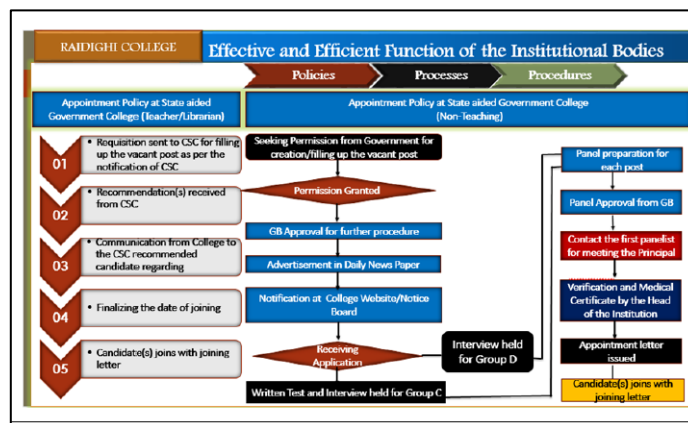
RAIDIGHI COLLEGE

Effective and Efficient Function of the Institutional Bodies

Policies

Processes

Procedures

Appointment Policy at State aided Government College (Teacher/Librarian)

Appointment Policy at State aided Government College (Non-Teaching)

01

Requisition sent to CSC for filling up the vacant post as per the notification of CSC

02

Recommendation(s) received from CSC

03

Communication from College to the CSC recommended candidate regarding

04

Finalizing the date of joining

05

Candidate(s) joins with joining letter

Seeking Permission from Government for creation/filling up the vacant post

Permission Granted

GB Approval for further procedure

Advertisement in Daily News Paper

Notification at College Website/Notice Board

Receiving Application

Interview held for Group D

Written Test and Interview held for Group C

Panel preparation for each post

Panel Approval from GB

Contact the first panelist for meeting the Principal

Verification and Medical Certificate by the Head of the Institution

Appointment letter issued

Candidate(s) joins with joining letter